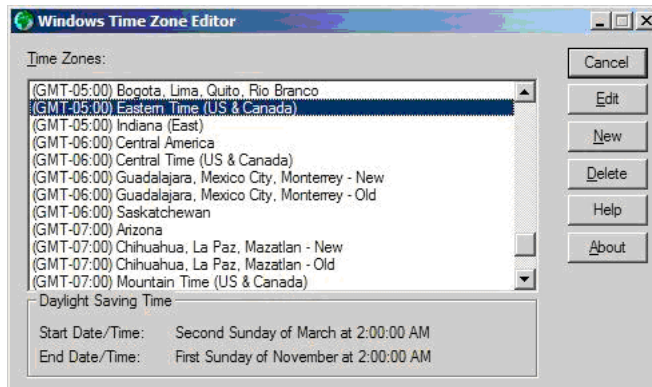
Windows Time Zone Editor

Time Zones:

(GMT-05:00) Bogota, Lima, Quito, Rio Branco
(GMT-05:00) Eastern Time (US & Canada)
(GMT-05:00) Indiana (East)
(GMT-06:00) Central America
(GMT-06:00) Central Time (US & Canada)
(GMT-06:00) Guadalajara, Mexico City, Monterrey - New
(GMT-06:00) Guadalajara, Mexico City, Monterrey - Old
(GMT-06:00) Saskatchewan
(GMT-07:00) Arizona
(GMT-07:00) Chihuahua, La Paz, Mazatlan - New
(GMT-07:00) Chihuahua, La Paz, Mazatlan - Old
(GMT-07:00) Mountain Time (US & Canada)

Daylight Saving Time

Start Date/Time: Second Sunday of March at 2:00:00 AM
End Date/Time: First Sunday of November at 2:00:00 AM

Cancel
Edit
New
Delete
Help
About